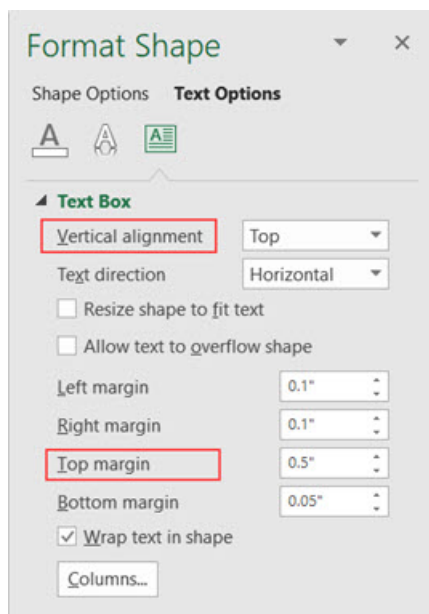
Format Shape

Shape Options Text Options

Text Box

Vertical alignment Top

Text direction Horizontal

Resize shape to fit text

Allow text to overflow shape

Left margin 0.1"

Right margin 0.1"

Top margin 0.5"

Bottom margin 0.05"

Wrap text in shape

Columns...